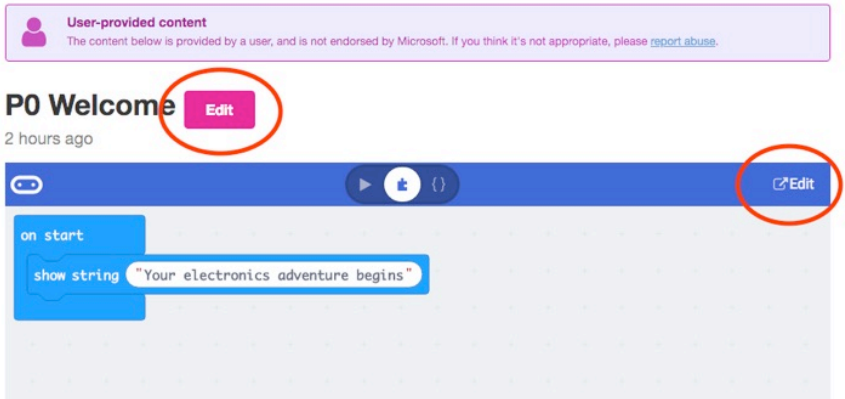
User-provided content
The content below is provided by a user, and is not endorsed by Microsoft. If you think it's not appropriate, please report abuse.

P0 Welcome Edit

2 hours ago

{ }

Edit

on start

show string "Your electronics adventure begins"